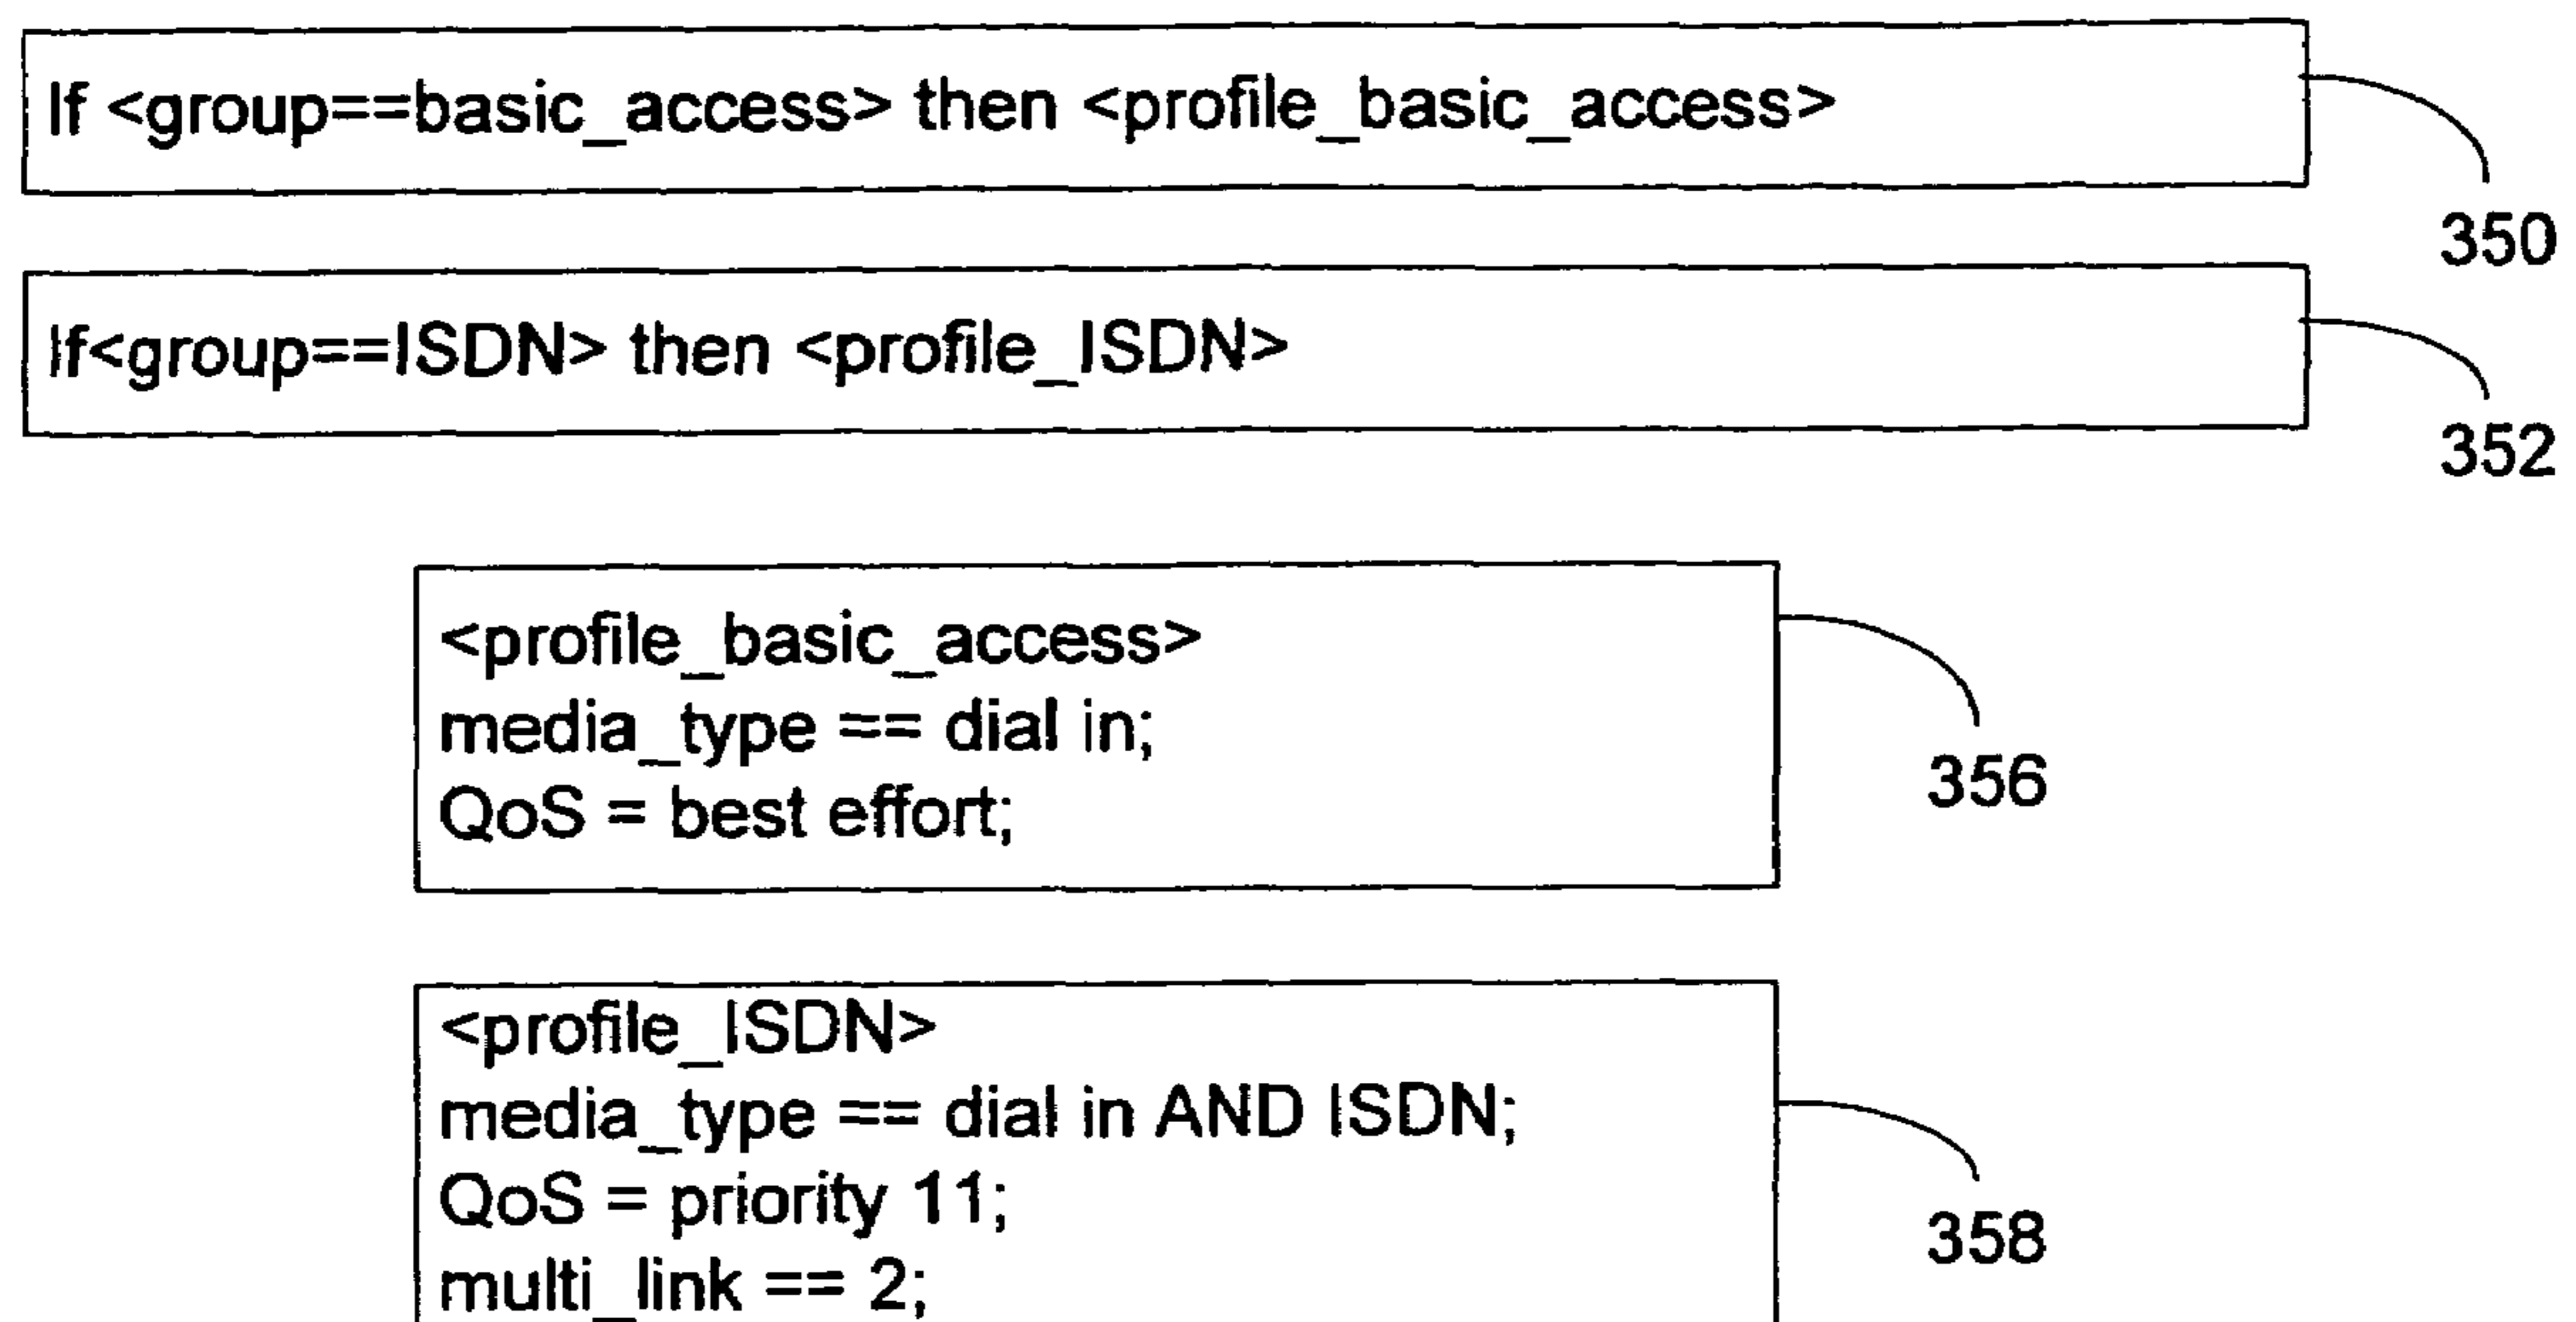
If <group==basic_access> then <profile_basic_access>

350

If<group==ISDN> then <profile_ISDN>

352

<profile_basic_access>
media_type == dial in;
QoS = best effort;

356

<profile_ISDN>
media_type == dial in AND ISDN;
QoS = priority 11;
multi_link == 2;

358